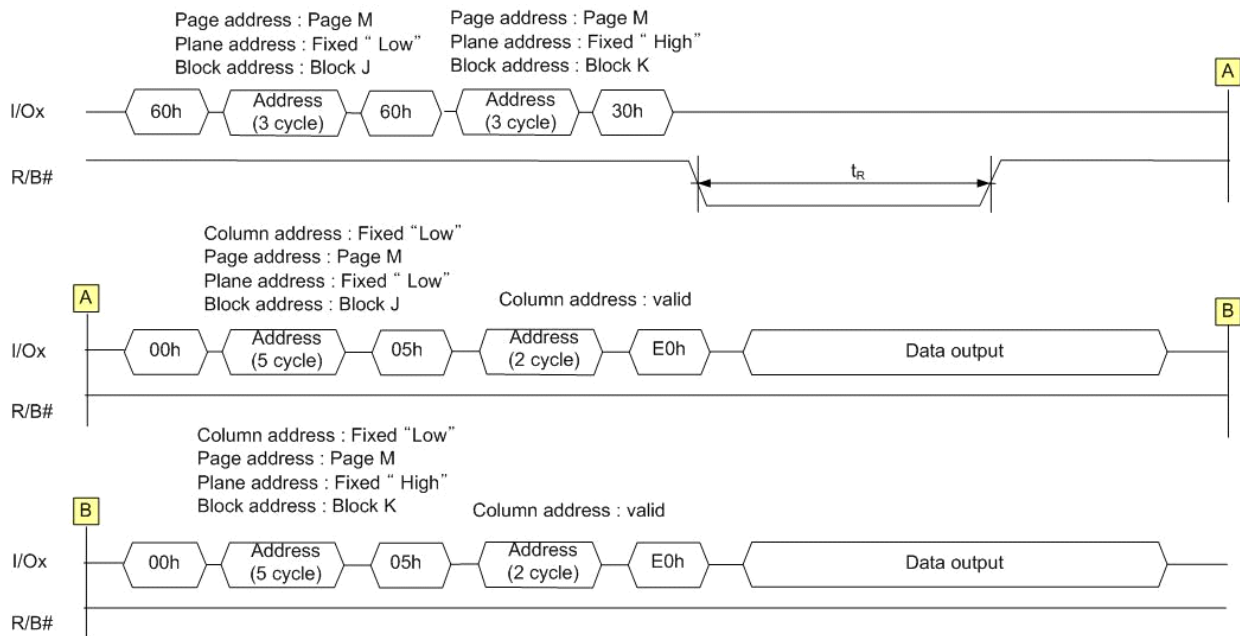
Page address : Page M
Plane address : Fixed " Low"
Block address : Block J

Page address : Page M
Plane address : Fixed " High"
Block address : Block K

A

I/Ox 60h Address (3 cycle) 60h Address (3 cycle) 30h

R/B#

$t_R$

Column address : Fixed "Low"
Page address : Page M
Plane address : Fixed " Low"
Block address : Block J

Column address : valid

A

B

I/Ox 00h Address (5 cycle) 05h Address (2 cycle) E0h Data output

R/B#

Column address : Fixed "Low"
Page address : Page M
Plane address : Fixed " High"
Block address : Block K

Column address : valid

B

I/Ox 00h Address (5 cycle) 05h Address (2 cycle) E0h Data output

R/B#